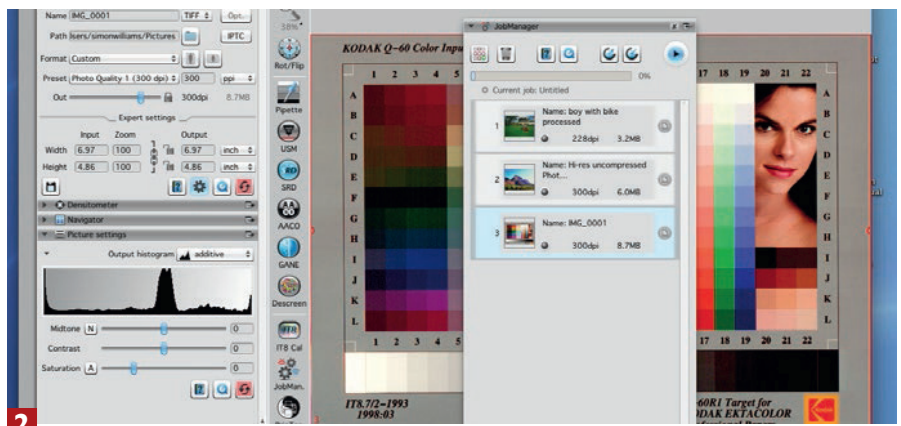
Name IMG_0001 TIFF Opt.
Path Isers/simonwilliams/Pictures IPTC
Format Custom
Preset Photo Quality 1 (300 dpi) 300 ppi
Out 300dpi 8.7MB
Expert settings
Input Zoom Output
Width 6.97 100 6.97 inch
Height 4.86 100 4.86 inch
Densitometer
Navigator
Picture settings
Output histogram additive
Midtone N 0
Contrast 0
Saturation A 0

Rot/Flip
Pipette
USM
SRD
AACO
GANE
Descreen
IT8 Cal
JobMan.

JobManager
0%
Current job: Untitled
1 Name: boy with bike processed 228dpi 3.2MB
2 Name: Hi-res uncompressed Phot... 300dpi 6.0MB
3 Name: IMG_0001 300dpi 8.7MB

KODAK Q-60 Color Inpu
1 2 3 4 5
A B C D E F G H I J K L
17 18 19 20 21 22
IT8.7/2-1993
1998:03
60R1 Target for
DAK EKTACOLOR

2